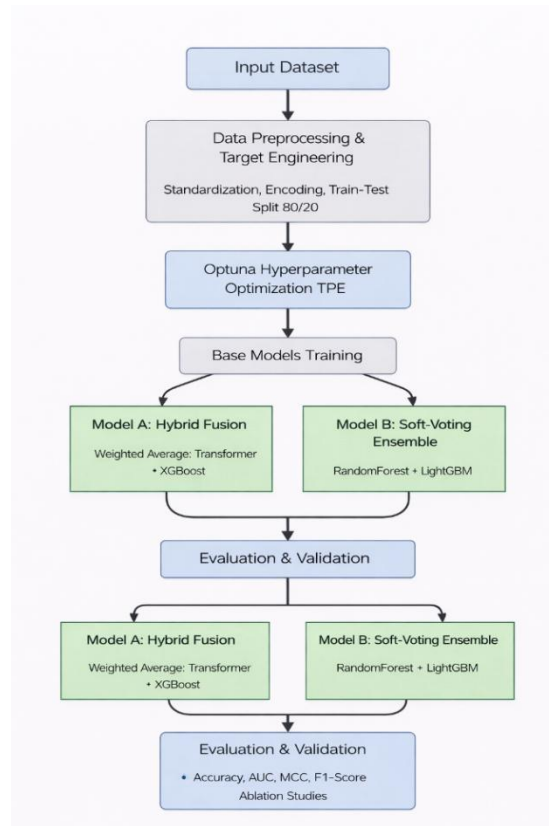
Input Dataset

Data Preprocessing & Target Engineering

Standardization, Encoding, Train-Test Split 80/20

Optuna Hyperparameter Optimization TPE

Base Models Training

Model A: Hybrid Fusion

Weighted Average: Transformer + XGBoost

Model B: Soft-Voting Ensemble

RandomForest + LightGBM

Evaluation & Validation

Model A: Hybrid Fusion

Weighted Average: Transformer + XGBoost

Model B: Soft-Voting Ensemble

RandomForest + LightGBM

Evaluation & Validation

• Accuracy, AUC, MCC, F1-Score
Ablation Studies